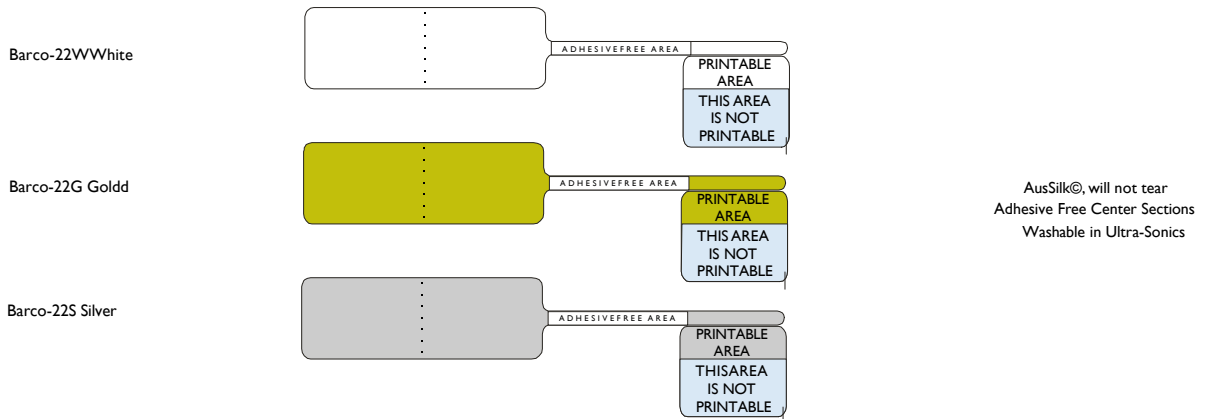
Barco-22WWhite

ADHESIVEFREE AREA

PRINTABLE AREA

THIS AREA IS NOT PRINTABLE

Barco-22G Goldd

ADHESIVEFREE AREA

PRINTABLE AREA

THIS AREA IS NOT PRINTABLE

AusSilk©, will not tear
Adhesive Free Center Sections
Washable in Ultra-Sonics

Barco-22S Silver

ADHESIVEFREE AREA

PRINTABLE AREA

THISAREA IS NOT PRINTABLE